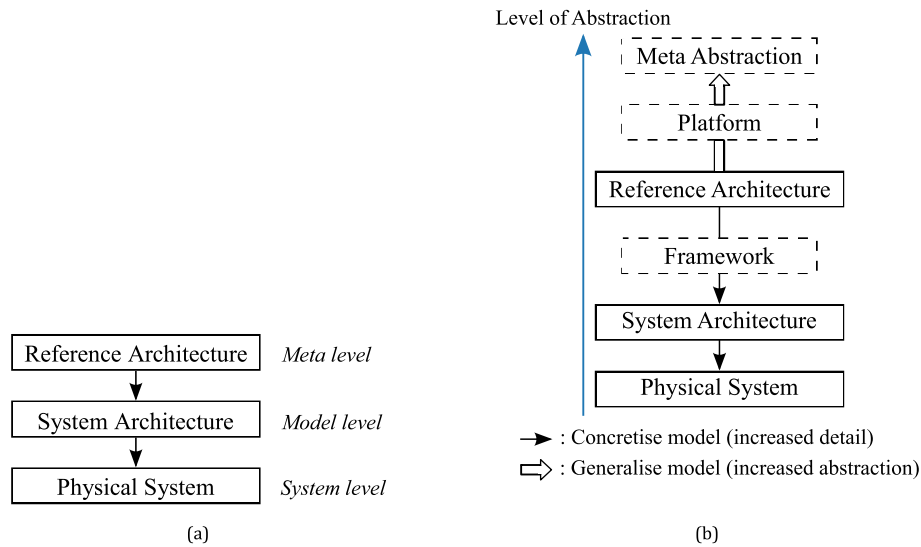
Reference Architecture
Meta level
System Architecture
Model level
Physical System
System level
(a)

Level of Abstraction
Meta Abstraction
Platform
Reference Architecture
Framework
System Architecture
Physical System
: Concretise model (increased detail)
: Generalise model (increased abstraction)
(b)